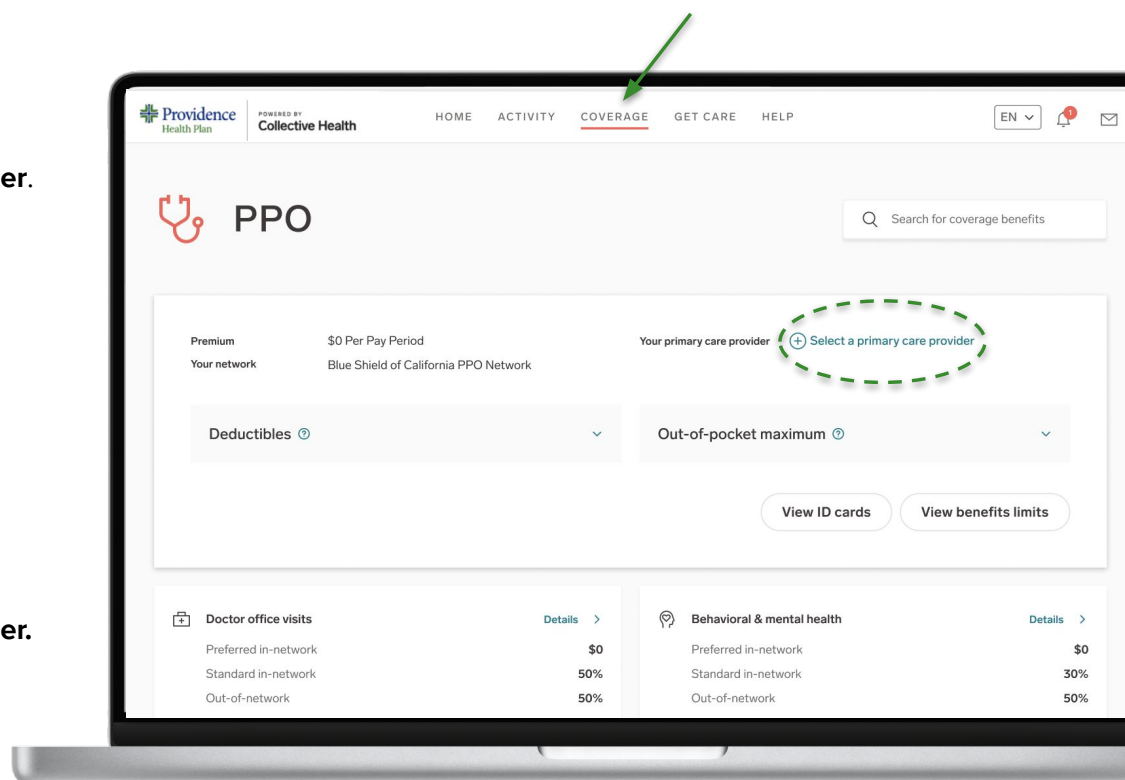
er.

er.

Providence Health Plan
POWERED BY Collective Health

HOME ACTIVITY COVERAGE GET CARE HELP

EN

1

PPO

Search for coverage benefits

Premium $0 Per Pay Period
Your network Blue Shield of California PPO Network

Your primary care provider
Select a primary care provider

Deductibles

Out-of-pocket maximum

View ID cards
View benefits limits

Doctor office visits
Details
Preferred in-network $0
Standard in-network 50%
Out-of-network 50%

Behavioral & mental health
Details
Preferred in-network $0
Standard in-network 30%
Out-of-network 50%